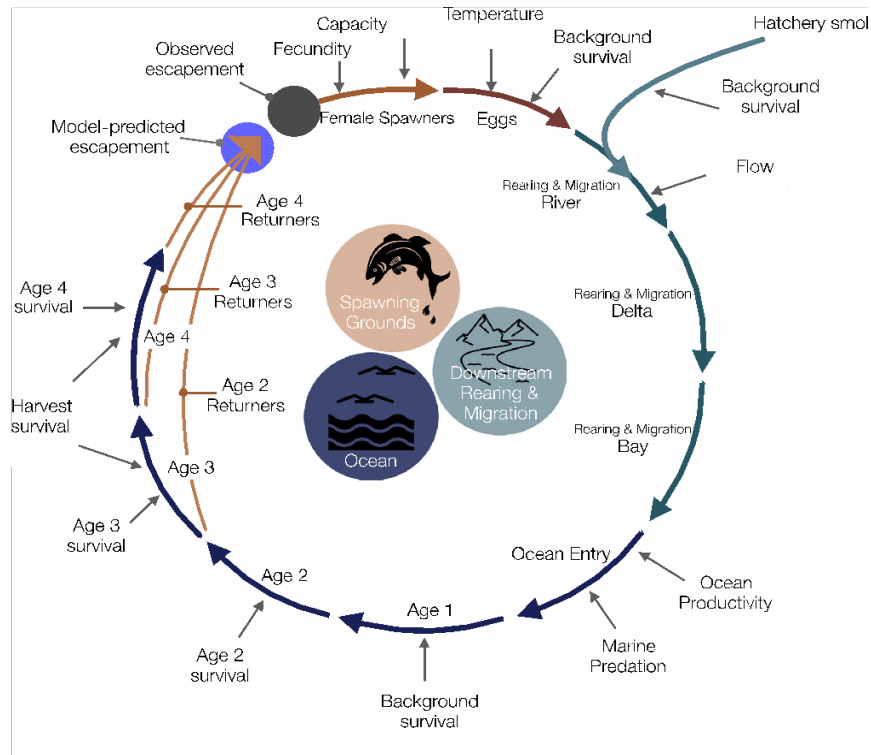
Capacity

Temperature

Hatchery smol

Observed escapement

Fecundity

Background survival

Female Spawners

Eggs

Background survival

Model-predicted escapement

Flow

Rearing & Migration
River

Age 4 Returners

Age 4 survival

Age 3 Returners

Spawning Grounds

Rearing & Migration
Delta

Age 4

Harvest survival

Age 2 Returners

Downstream Rearing & Migration

Ocean

Rearing & Migration
Bay

Age 3

Age 3 survival

Ocean Entry

Age 2

Ocean Productivity

Age 1

Marine Predation

Age 2 survival

Background survival